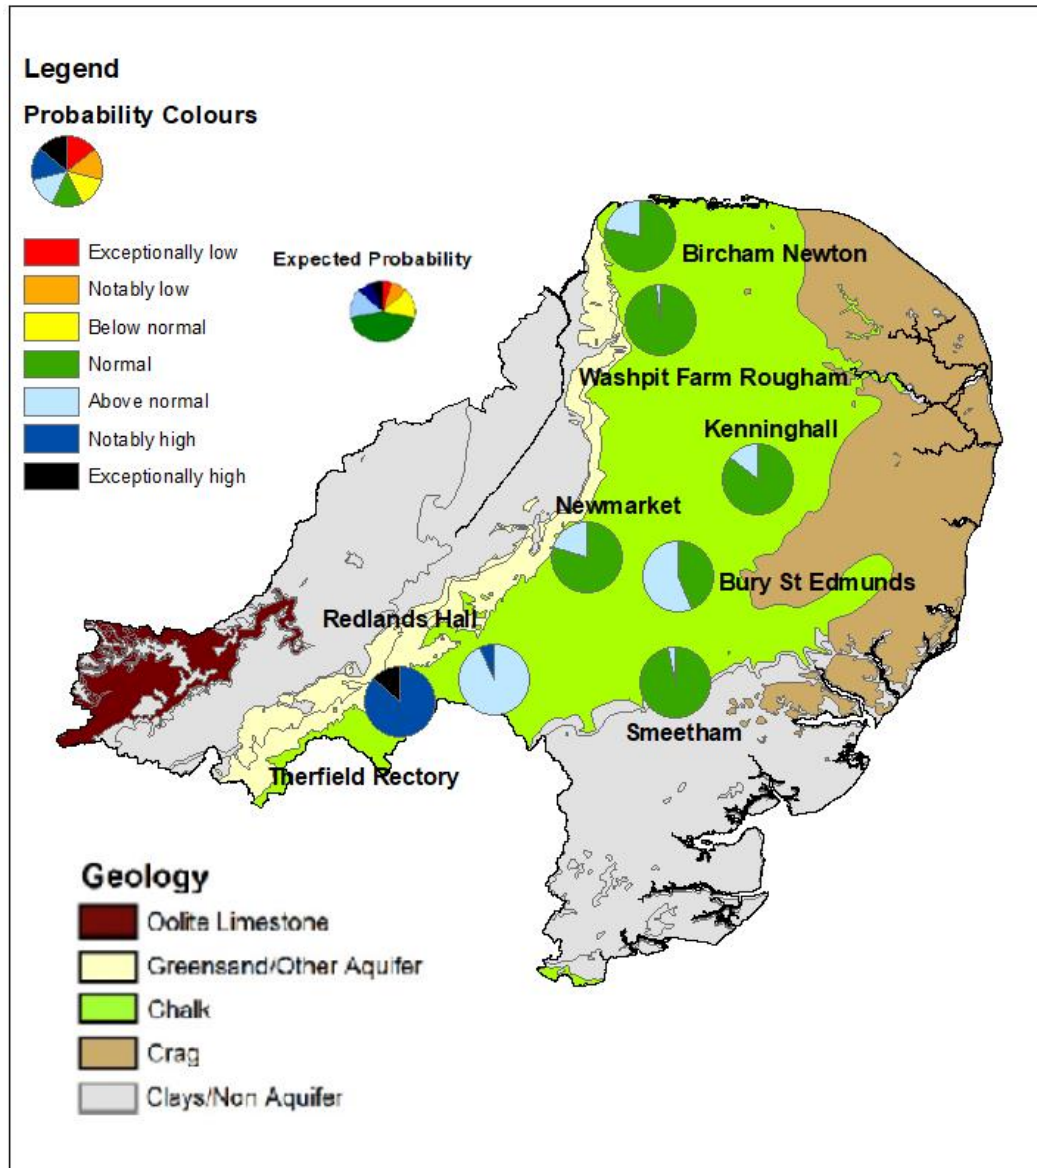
Legend

Probability Colours

Exceptionally low
Notably low
Below normal
Normal
Above normal
Notably high
Exceptionally high

Expected Probability

Bircham Newton

Washpit Farm Rougham

Kenninghall

Newmarket

Bury St Edmunds

Redlands Hall

Smeetham

Therfield Rectory

Geology

Oolite Limestone
Greensand/Other Aquifer
Chalk
Crag
Clays/Non Aquifer